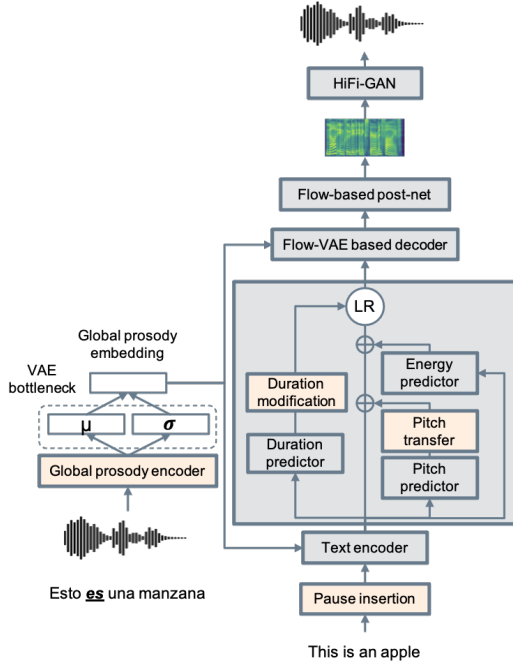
HiFi-GAN

Flow-based post-net

Flow-VAE based decoder

LR

Energy predictor

Duration modification

Pitch transfer

Duration predictor

Pitch predictor

Global prosody embedding

VAE bottleneck

μ

$\sigma$

Global prosody encoder

Text encoder

Pause insertion

Esto ***es*** una manzana

This is an apple